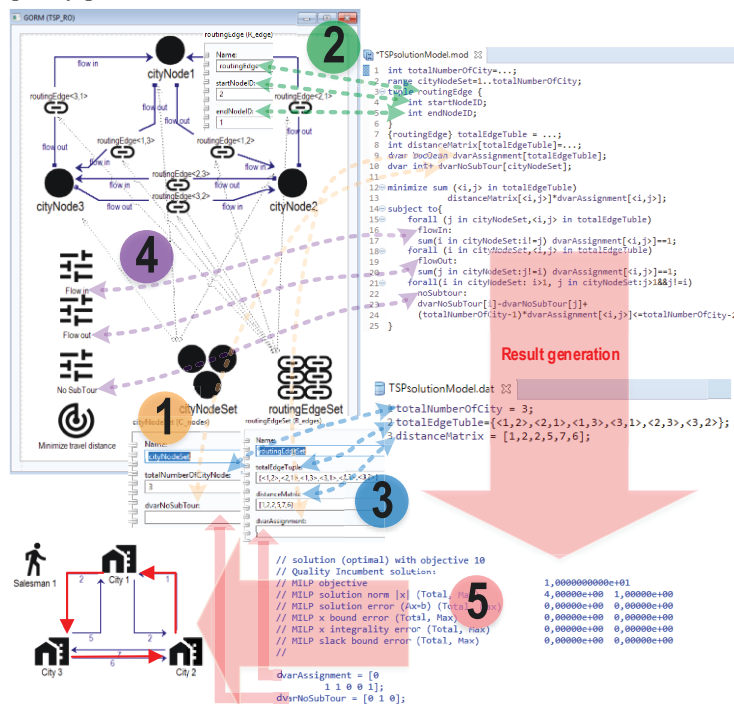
GORM (TSP_RO)

routingEdge (K_edge)
Name:
routingEdge
startNodeID:
2
endNodeID:
1

flow in
cityNode1
routingEdge<3,1>
flow out
flow out
flow in
routingEdge<2,1>
flow out
routingEdge<1,3>
routingEdge<1,2>
flow in
routingEdge<2,3>
routingEdge<3,2>
flow in
cityNode3
flow out
flow in
flow out
cityNode2

Flow in
Flow out
No SubTour
Minimize travel distance
cityNodeSet
routingEdgeSet

Name:
cityNodeSet
totalNumberOfCityNode:
3
dvarNoSubTour:

Name:
routingEdgeSet
totalEdgeTuple:
[<1,2>,<2,1>,<1,3>,<3,1>,<2,3>,<3,2>]
distanceMatrix:
[1,2,2,5,7,6]
dvarAssignment:

*TSPsolutionModel.mod
1 int totalNumberOfCity=...;
2 range cityNodeSet=1..totalNumberOfCity;
3 tuple routingEdge {
4 int startNodeID;
5 int endNodeID;
6 }
7 {routingEdge} totalEdgeTuble = ...;
8 int distanceMatrix[totalEdgeTuble]=...;
9 dvar boolean dvarAssignment[totalEdgeTuble];
10 dvar int+ dvarNoSubTour[cityNodeSet];
11
12 minimize sum (<i,j> in totalEdgeTuble)
13 distanceMatrix[<i,j>]*dvarAssignment[<i,j>];
14 subject to{
15 forall (j in cityNodeSet,<i,j> in totalEdgeTuble)
16 flowIn:
17 sum(i in cityNodeSet:i!=j) dvarAssignment[<i,j>]==1;
18 forall (i in cityNodeSet,<i,j> in totalEdgeTuble)
19 flowOut:
20 sum(j in cityNodeSet:j!=i) dvarAssignment[<i,j>]==1;
21 forall(i in cityNodeSet:i>1, j in cityNodeSet:j>1&&j!=i)
22 noSubtour:
23 dvarNoSubTour[i]-dvarNoSubTour[j]+
24 (totalNumberOfCity-1)*dvarAssignment[<i,j>]<=totalNumberOfCity-2
25 }

Result generation

TSPsolutionModel.dat
totalNumberOfCity = 3;
totalEdgeTuble={<1,2>,<2,1>,<1,3>,<3,1>,<2,3>,<3,2>};
distanceMatrix = [1,2,2,5,7,6];

// solution (optimal) with objective 10
// Quality Incumbent solution:
// MILP objective 1,0000000000e+01
// MILP solution norm |x| (Total, Max) 4,00000e+00 1,00000e+00
// MILP solution error (Ax=b) (Total, Max) 0,00000e+00 0,00000e+00
// MILP x bound error (Total, Max) 0,00000e+00 0,00000e+00
// MILP x integrality error (Total, Max) 0,00000e+00 0,00000e+00
// MILP slack bound error (Total, Max) 0,00000e+00 0,00000e+00
//

dvarAssignment = [0
1 1 0 0 1];
dvarNoSubTour = [0 1 0];

Salesman 1
City 1
City 3
City 2
2
1
5
2
7
6

1
2
3
4
5